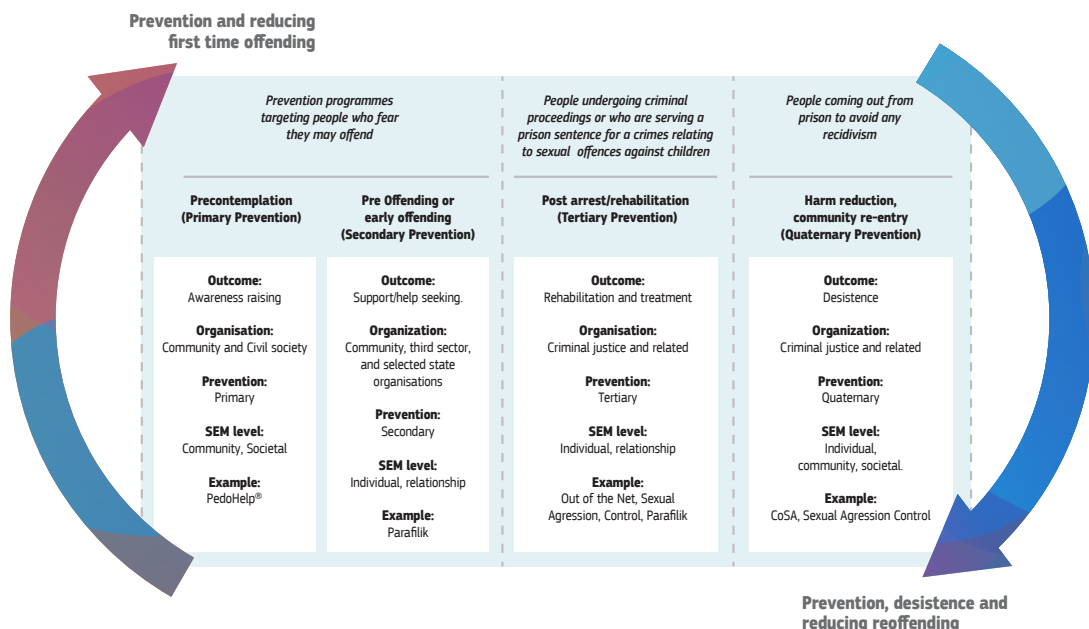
Prevention and reducing first time offending

Prevention programmes targeting people who fear they may offend

People undergoing criminal proceedings or who are serving a prison sentence for a crimes relating to sexual offences against children

People coming out from prison to avoid any recidivism

Precontemplation (Primary Prevention)

Pre Offending or early offending (Secondary Prevention)

Post arrest/rehabilitation (Tertiary Prevention)

Harm reduction, community re-entry (Quaternary Prevention)

Outcome:
Awareness raising

Organisation:
Community and Civil society

Prevention:
Primary

SEM level:
Community, Societal

Example:
PedoHelp®

Outcome:
Support/help seeking.

Organization:
Community, third sector, and selected state organisations

Prevention:
Secondary

SEM level:
Individual, relationship

Example:
Parafilik

Outcome:
Rehabilitation and treatment

Organisation:
Criminal justice and related

Prevention:
Tertiary

SEM level:
Individual, relationship

Example:
Out of the Net, Sexual Agression, Control, Parafilik

Outcome:
Desistence

Organization:
Criminal justice and related

Prevention:
Quaternary

SEM level:
Individual, community, societal.

Example:
CoSA, Sexual Agression Control

Prevention, desistence and reducing reoffending